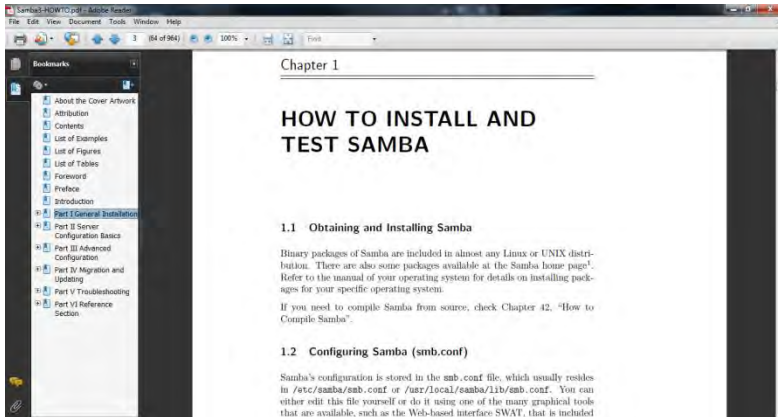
Samba3-HOWTO.pdf - Adobe Reader
File Edit View Document Tools Window Help
3 (64 of 984) 100% Find

Bookmarks
About the Cover Artwork
Attribution
Contents
List of Examples
List of Figures
List of Tables
Foreword
Preface
Introduction
Part I General Installation
Part II Server Configuration Basics
Part III Advanced Configuration
Part IV Migration and Updating
Part V Troubleshooting
Part VI Reference Section

Chapter 1

HOW TO INSTALL AND TEST SAMBA

1.1 Obtaining and Installing Samba

Binary packages of Samba are included in almost any Linux or UNIX distribution. There are also some packages available at the Samba home page$^1$. Refer to the manual of your operating system for details on installing packages for your specific operating system.

If you need to compile Samba from source, check Chapter 42, "How to Compile Samba".

1.2 Configuring Samba (smb.conf)

Samba's configuration is stored in the smb.conf file, which usually resides in /etc/samba/smb.conf or /usr/local/samba/lib/smb.conf. You can either edit this file yourself or do it using one of the many graphical tools that are available, such as the Web-based interface SWAT, that is included